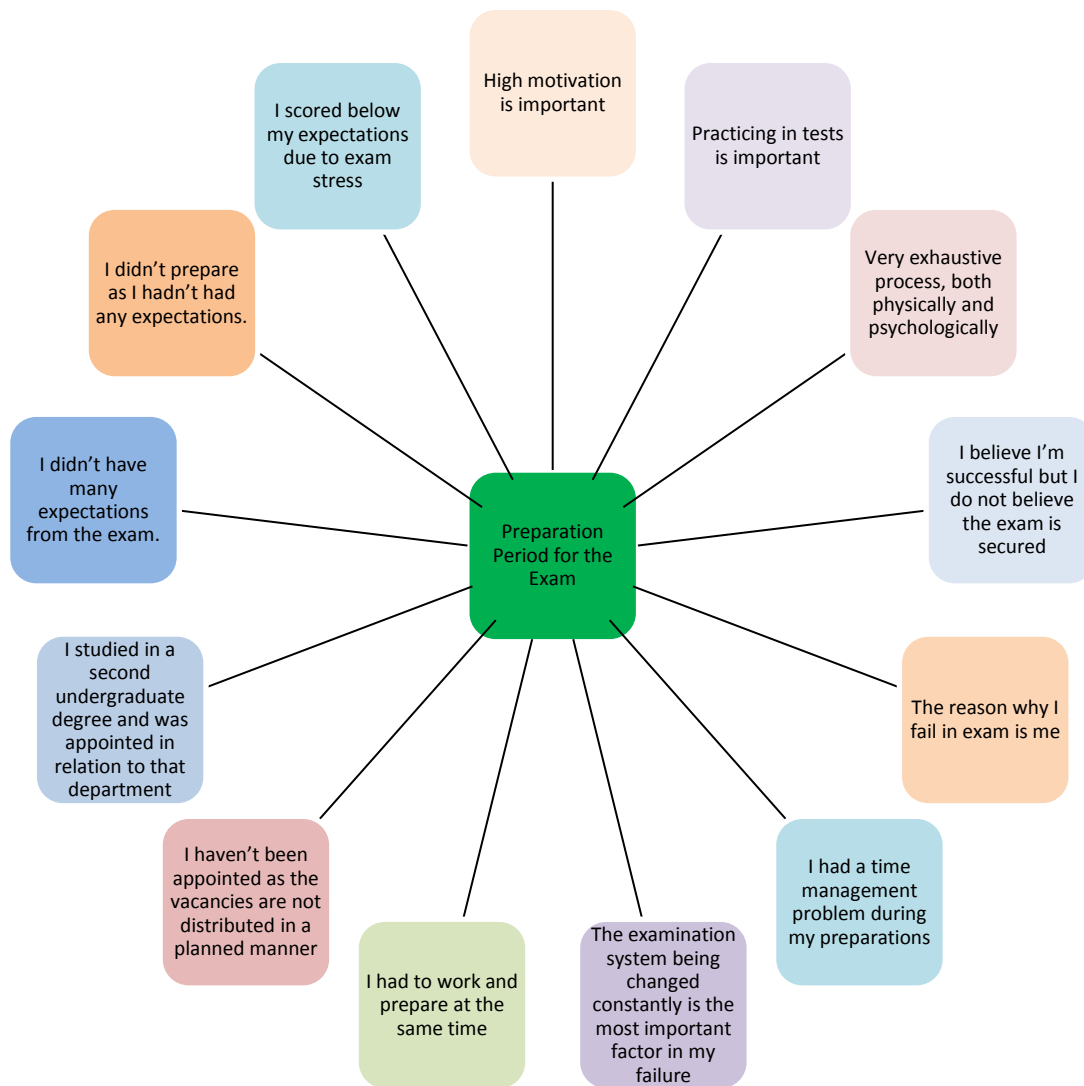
High motivation is important

Practicing in tests is important

Very exhaustive process, both physically and psychologically

I believe I'm successful but I do not believe the exam is secured

The reason why I fail in exam is me

I had a time management problem during my preparations

The examination system being changed constantly is the most important factor in my failure

I had to work and prepare at the same time

I haven't been appointed as the vacancies are not distributed in a planned manner

I studied in a second undergraduate degree and was appointed in relation to that department

I didn't have many expectations from the exam.

I didn't prepare as I hadn't had any expectations.

I scored below my expectations due to exam stress

Preparation Period for the Exam